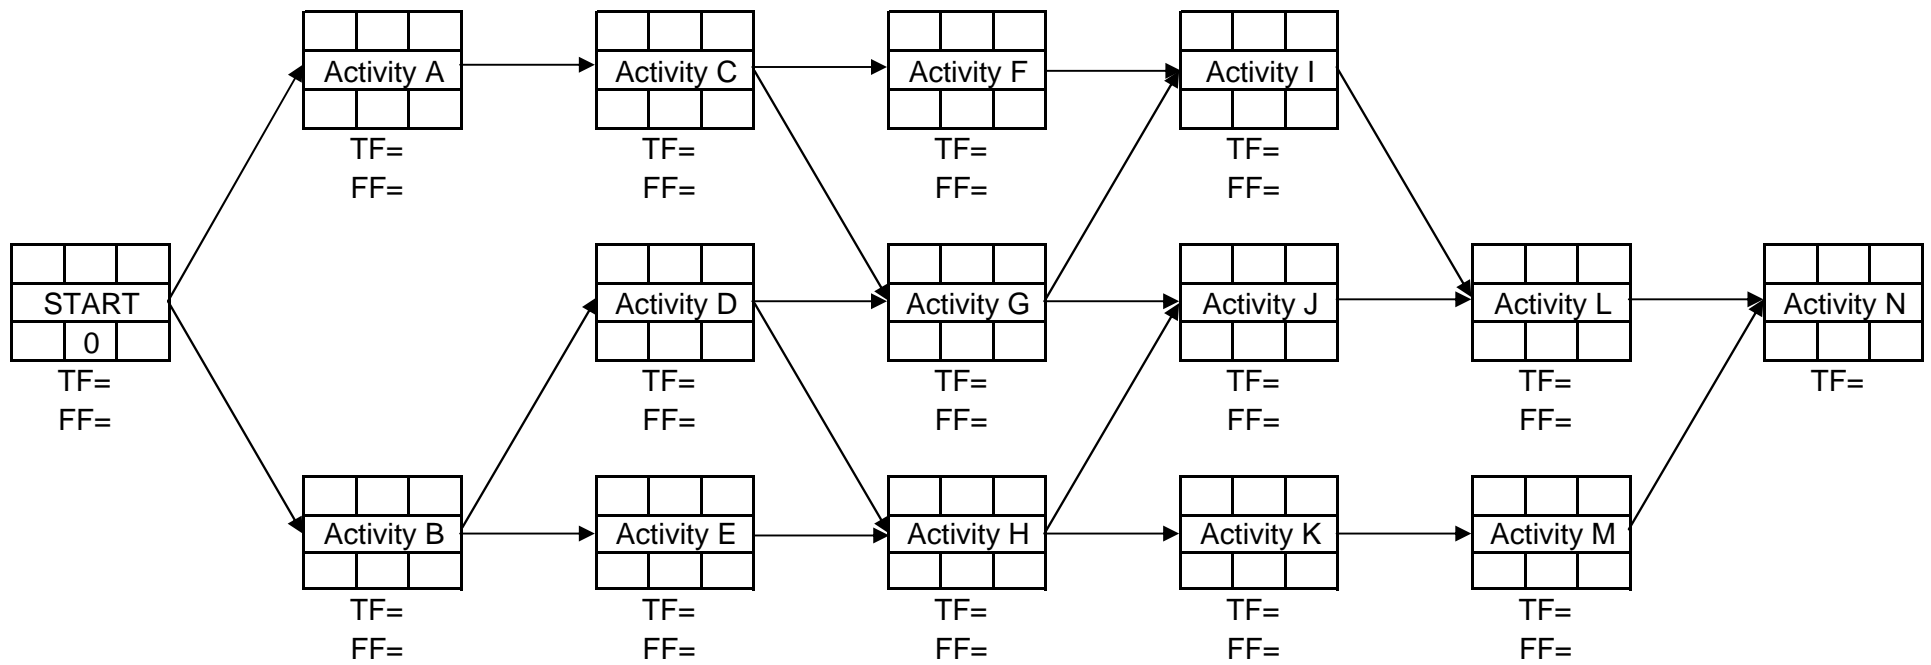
Activity A
TF=
FF=

Activity C
TF=
FF=

Activity F
TF=
FF=

Activity I
TF=
FF=

START
0
TF=
FF=

Activity D
TF=
FF=

Activity G
TF=
FF=

Activity J
TF=
FF=

Activity L
TF=
FF=

Activity N
TF=

Activity B
TF=
FF=

Activity E
TF=
FF=

Activity H
TF=
FF=

Activity K
TF=
FF=

Activity M
TF=
FF=